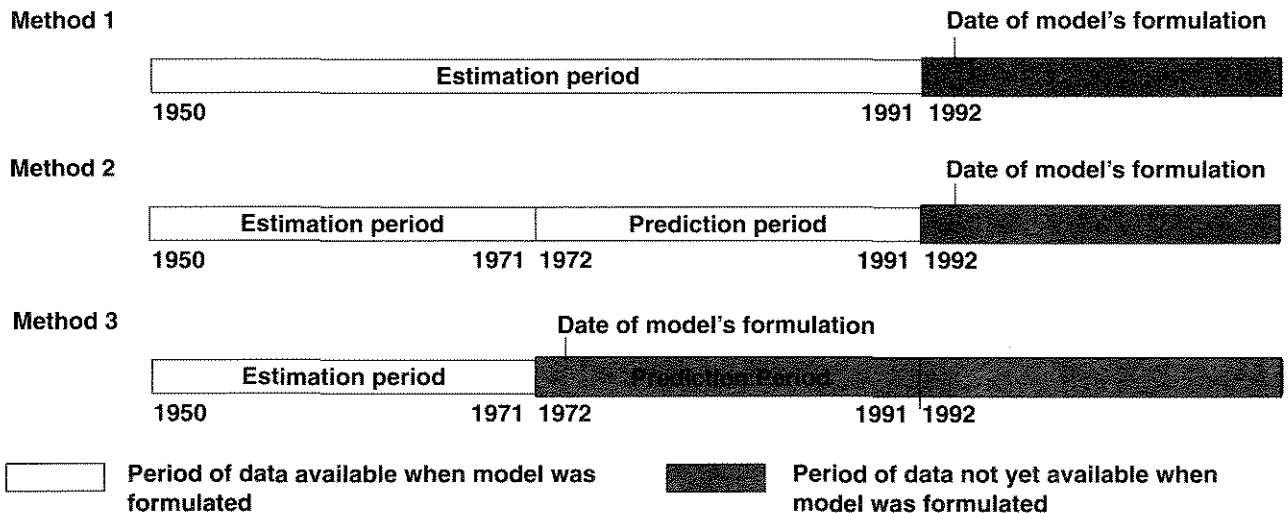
Method 1

Date of model's formulation

Estimation period

1950 1991 1992

Method 2

Date of model's formulation

Estimation period

Prediction period

1950 1971 1972 1991 1992

Method 3

Date of model's formulation

Estimation period

Prediction Period

1950 1971 1972 1991 1992

Period of data available when model was formulated

Period of data not yet available when model was formulated